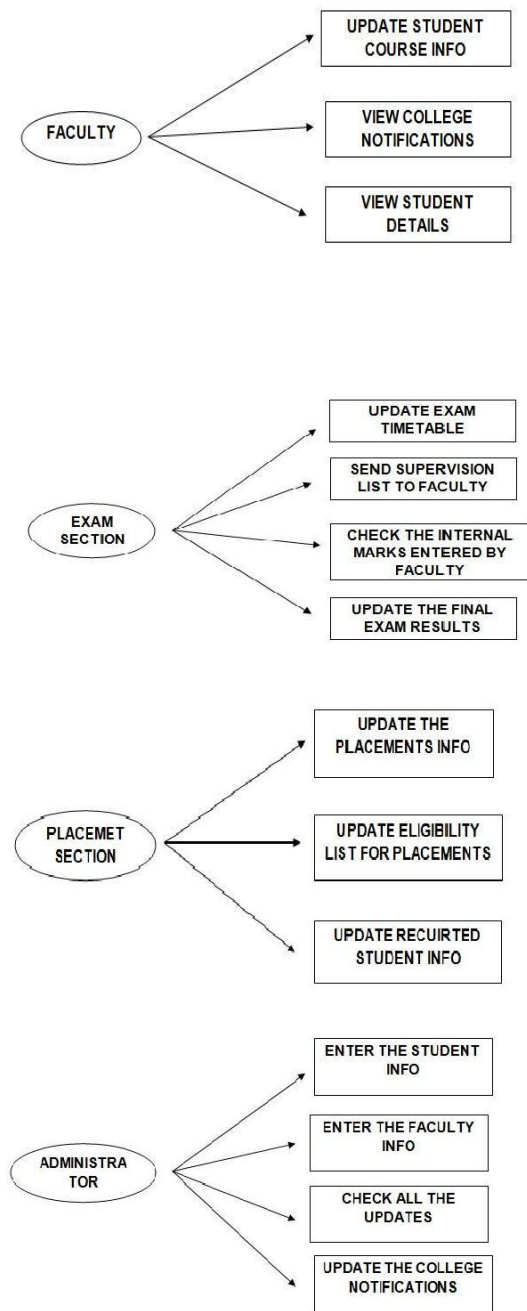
FACULTY

UPDATE STUDENT COURSE INFO

VIEW COLLEGE NOTIFICATIONS

VIEW STUDENT DETAILS

EXAM SECTION

UPDATE EXAM TIMETABLE

SEND SUPERVISION LIST TO FACULTY

CHECK THE INTERNAL MARKS ENTERED BY FACULTY

UPDATE THE FINAL EXAM RESULTS

PLACEMET SECTION

UPDATE THE PLACEMENTS INFO

UPDATE ELIGIBILITY LIST FOR PLACEMENTS

UPDATE RECUIRTED STUDENT INFO

ADMINISTRA TOR

ENTER THE STUDENT INFO

ENTER THE FACULTY INFO

CHECK ALL THE UPDATES

UPDATE THE COLLEGE NOTIFICATIONS